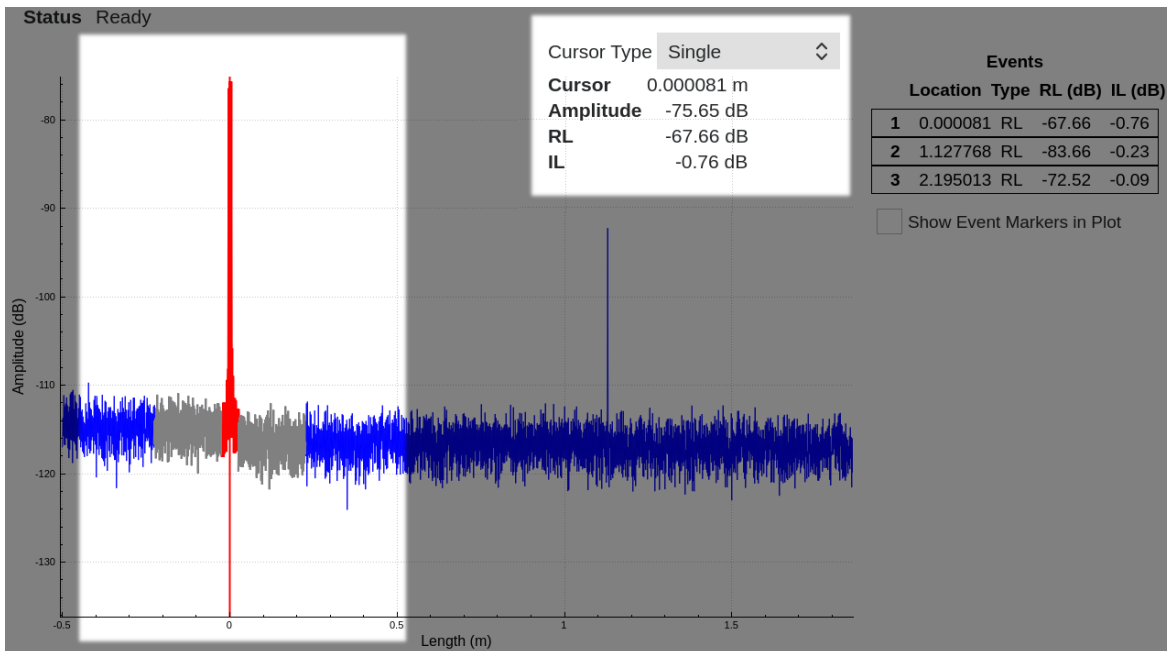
Status Ready

Cursor Type Single

| Cursor | 0.000081 m |
|---|---|
| Amplitude | -75.65 dB |
| RL | -67.66 dB |
| IL | -0.76 dB |

Events

| | Location | Type | RL (dB) | IL (dB) |
|---|---|---|---|---|
| 1 | 0.000081 | RL | -67.66 | -0.76 |
| 2 | 1.127768 | RL | -83.66 | -0.23 |
| 3 | 2.195013 | RL | -72.52 | -0.09 |

Show Event Markers in Plot

Amplitude (dB)

-80
-90
-100
-110
-120
-130

-0.5
0
0.5
1
1.5

Length (m)